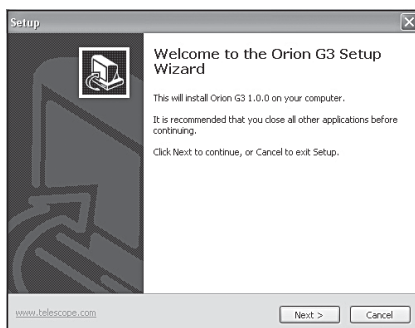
Setup

Welcome to the Orion G3 Setup Wizard

This will install Orion G3 1.0.0 on your computer.

It is recommended that you close all other applications before continuing.

Click Next to continue, or Cancel to exit Setup.

www.telescope.com

Next >

Cancel